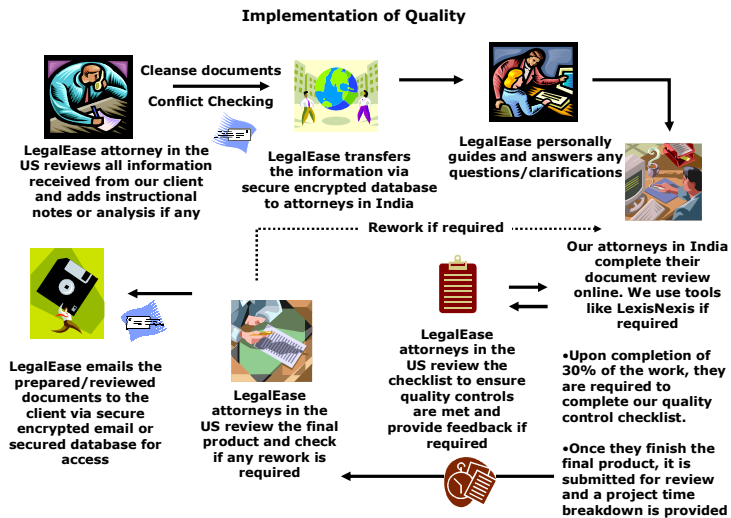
Implementation of Quality

LegalEase attorney in the US reviews all information received from our client and adds instructional notes or analysis if any

Cleanse documents

Conflict Checking

LegalEase transfers the information via secure encrypted database to attorneys in India

LegalEase personally guides and answers any questions/clarifications

Rework if required

Our attorneys in India complete their document review online. We use tools like LexisNexis if required

•Upon completion of 30% of the work, they are required to complete our quality control checklist.

•Once they finish the final product, it is submitted for review and a project time breakdown is provided

LegalEase attorneys in the US review the checklist to ensure quality controls are met and provide feedback if required

LegalEase attorneys in the US review the final product and check if any rework is required

LegalEase emails the prepared/reviewed documents to the client via secure encrypted email or secured database for access